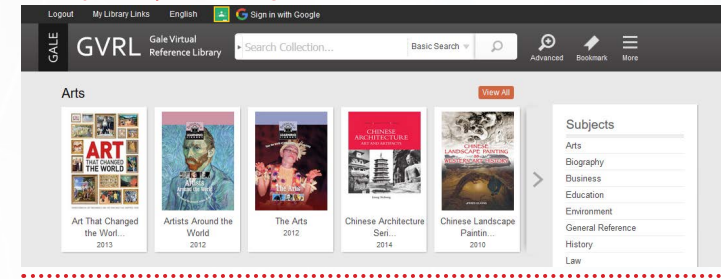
Logout My Library Links English Sign in with Google

GALE GVRL Gale Virtual Reference Library Search Collection... Basic Search Advanced Bookmark More

Arts View All

ART THAT CHANGED THE WORLD

Art That Changed the Worl... 2013

Artists Around the World

Artists Around the World 2012

The Arts

The Arts 2012

CHINESE ARCHITECTURE ART AND ARTIFACTS

Chinese Architecture Seri... 2014

CHINESE LANDSCAPE PAINTING

Chinese Landscape Paintin... 2010

Subjects
Arts
Biography
Business
Education
Environment
General Reference
History
Law